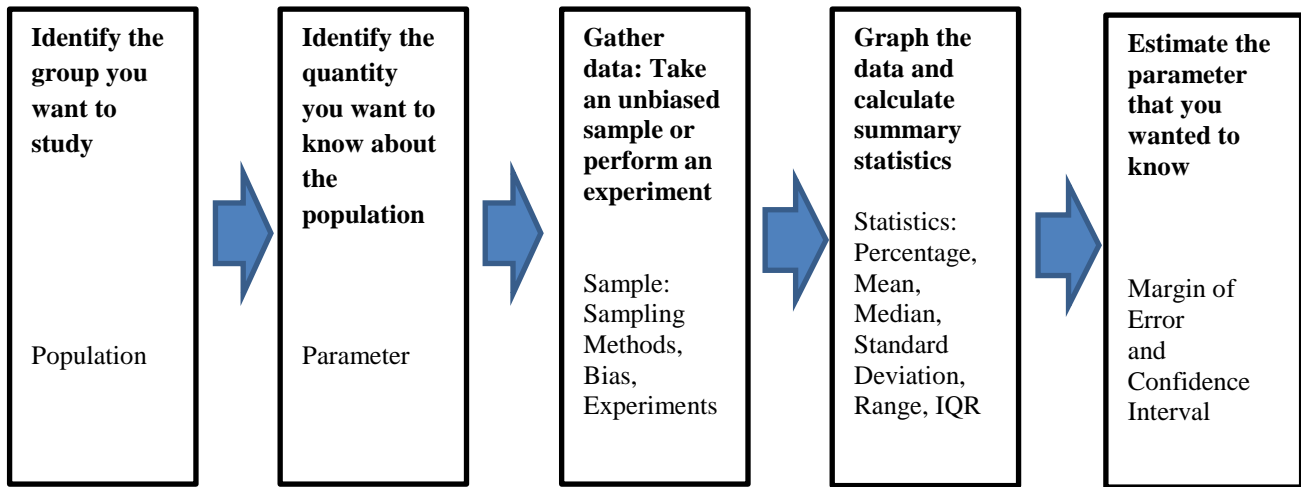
**Identify the group you want to study**

Population

**Identify the quantity you want to know about the population**

Parameter

**Gather data: Take an unbiased sample or perform an experiment**

Sample: Sampling Methods, Bias, Experiments

**Graph the data and calculate summary statistics**

Statistics: Percentage, Mean, Median, Standard Deviation, Range, IQR

**Estimate the parameter that you wanted to know**

Margin of Error and Confidence Interval